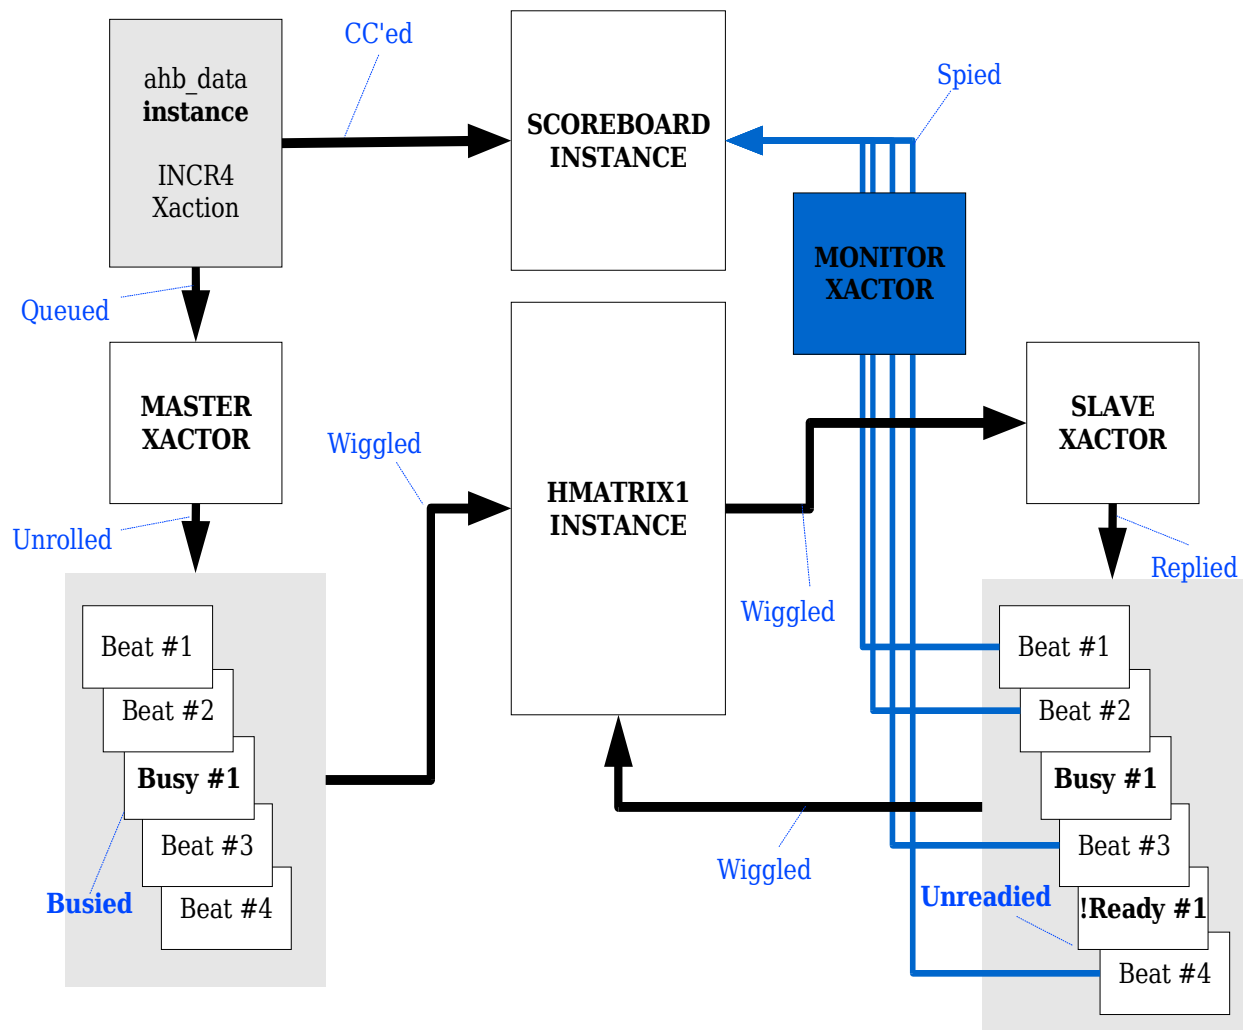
ahb_data
instance

INCR4
Xaction

CC'ed

SCOREBOARD
INSTANCE

Spied

MONITOR
XACTOR

Queued

MASTER
XACTOR

HMATRIX1
INSTANCE

SLAVE
XACTOR

Wiggled

Unrolled

Replied

Wiggled

Beat #1
Beat #2
Busy #1
Beat #3
Beat #4

Busied

Beat #1
Beat #2
Busy #1
Beat #3
!Ready #1
Beat #4

Wiggled

Unreadied